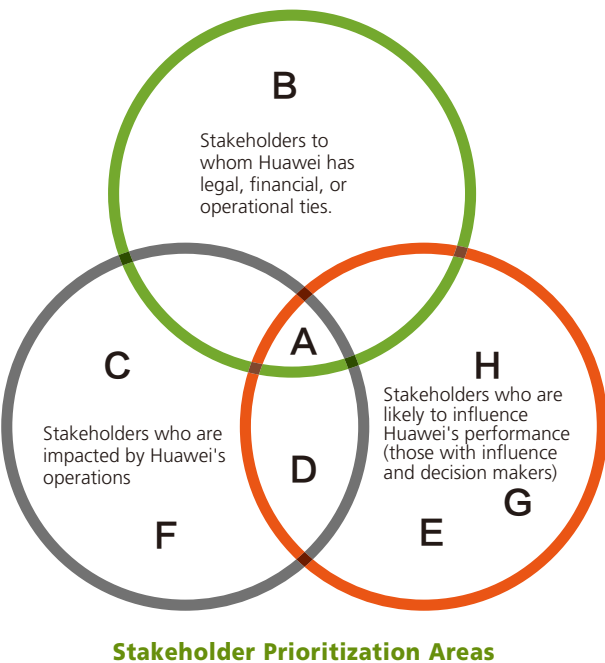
B

Stakeholders to whom Huawei has legal, financial, or operational ties.

A

C

H

Stakeholders who are likely to influence Huawei's performance (those with influence and decision makers)

Stakeholders who are impacted by Huawei's operations

D

G

F

E

Stakeholder Prioritization Areas